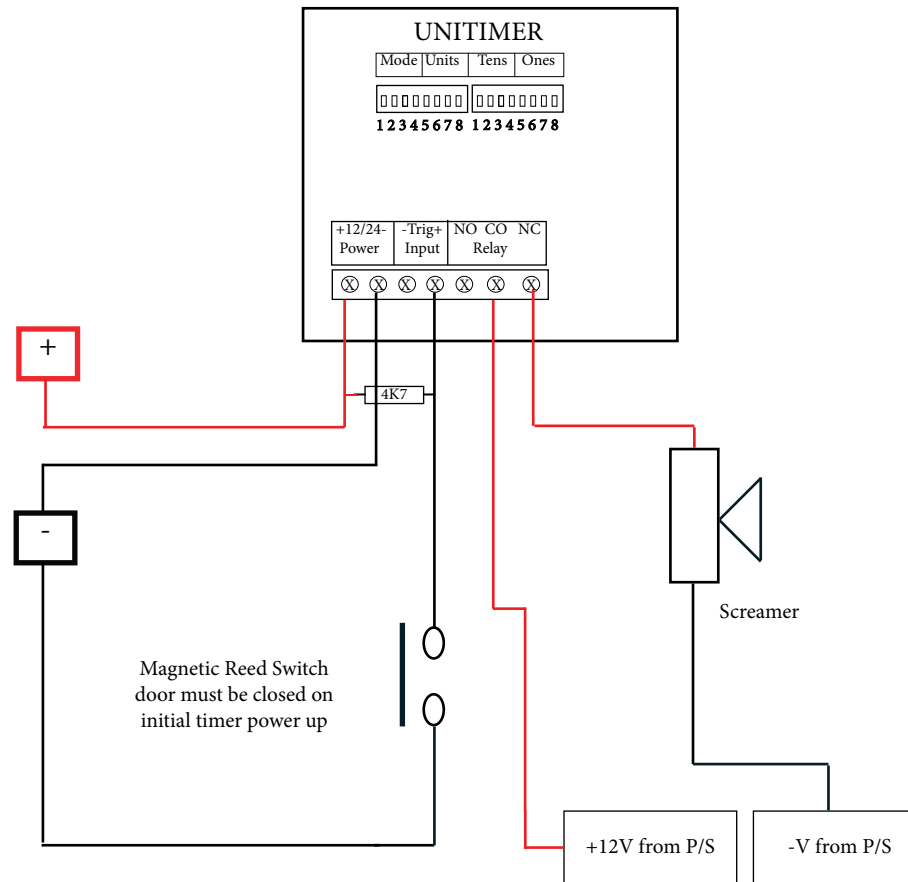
UNITIMER

| Mode | Units | Tens | Ones |
|---|---|---|---|

12345678 12345678

+12/24-
Power

-Trig+
Input

NO CO NC
Relay

+

4K7

-

Screamer

Magnetic Reed Switch door must be closed on initial timer power up

+12V from P/S

-V from P/S